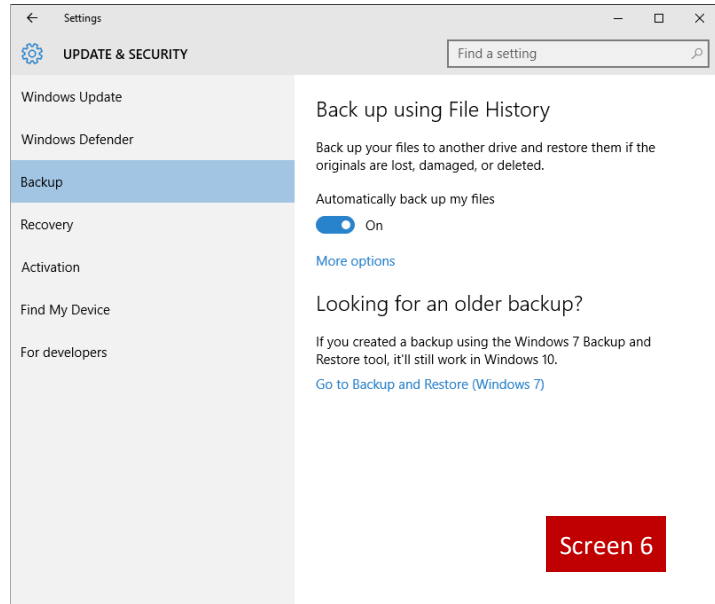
Settings

UPDATE & SECURITY

Find a setting

Windows Update

Windows Defender

Backup

Recovery

Activation

Find My Device

For developers

Back up using File History

Back up your files to another drive and restore them if the originals are lost, damaged, or deleted.

Automatically back up my files

On

More options

Looking for an older backup?

If you created a backup using the Windows 7 Backup and Restore tool, it'll still work in Windows 10.

Go to Backup and Restore (Windows 7)

Screen 6